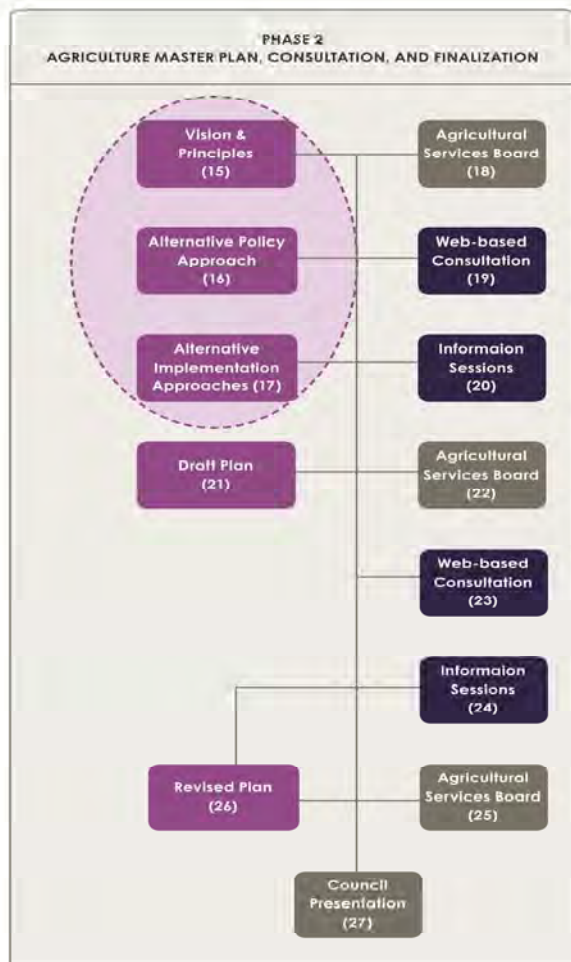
PHASE 2
AGRICULTURE MASTER PLAN, CONSULTATION, AND FINALIZATION

Vision & Principles (15)

Agricultural Services Board (18)

Alternative Policy Approach (16)

Web-based Consultation (19)

Alternative Implementation Approaches (17)

Informaion Sessions (20)

Draft Plan (21)

Agricultural Services Board (22)

Web-based Consultation (23)

Informaion Sessions (24)

Revised Plan (26)

Agricultural Services Board (25)

Council Presentation (27)